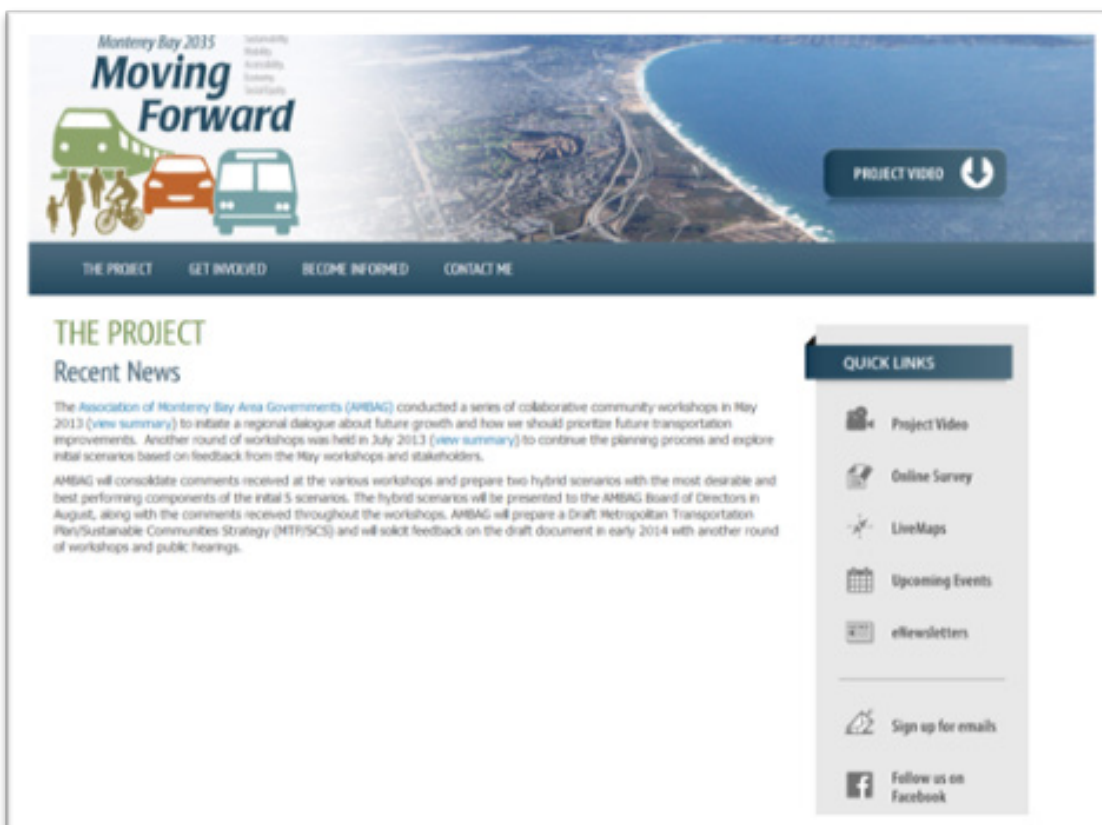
Monterey Bay 2035
Moving Forward
Sustainability
Mobility
Accessibility
Economy
Social Equity

PROJECT VIDEO

THE PROJECT GET INVOLVED BECOME INFORMED CONTACT ME

THE PROJECT
Recent News

The Association of Monterey Bay Area Governments (AMBAG) conducted a series of collaborative community workshops in May 2013 (view summary) to initiate a regional dialogue about future growth and how we should prioritize future transportation improvements. Another round of workshops was held in July 2013 (view summary) to continue the planning process and explore initial scenarios based on feedback from the May workshops and stakeholders.

AMBAG will consolidate comments received at the various workshops and prepare two hybrid scenarios with the most desirable and best performing components of the initial 5 scenarios. The hybrid scenarios will be presented to the AMBAG Board of Directors in August, along with the comments received throughout the workshops. AMBAG will prepare a Draft Metropolitan Transportation Plan/Sustainable Communities Strategy (MTP/SCS) and will solicit feedback on the draft document in early 2014 with another round of workshops and public hearings.

QUICK LINKS
Project Video
Online Survey
LiveMaps
Upcoming Events
eNewsletters
Sign up for emails
Follow us on Facebook